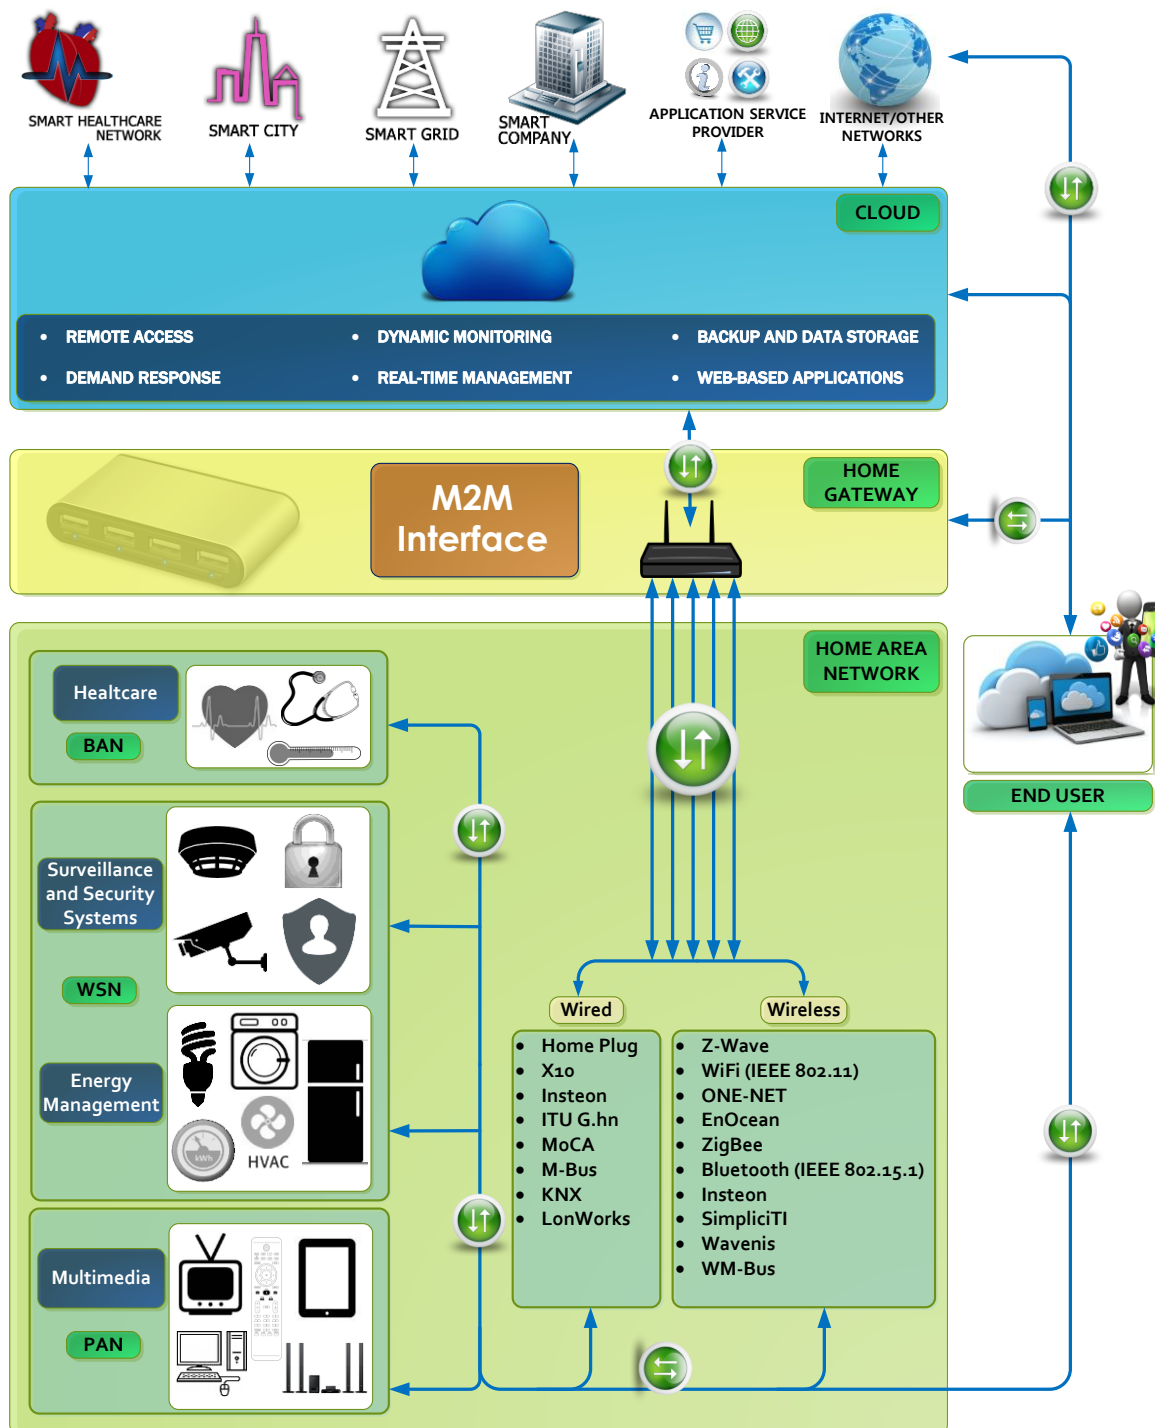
SMART HEALTHCARE NETWORK

SMART CITY

SMART GRID

SMART COMPANY

APPLICATION SERVICE PROVIDER

INTERNET/OTHER NETWORKS

CLOUD

- REMOTE ACCESS
- DYNAMIC MONITORING
- BACKUP AND DATA STORAGE
- DEMAND RESPONSE
- REAL-TIME MANAGEMENT
- WEB-BASED APPLICATIONS

M2M Interface

HOME GATEWAY

HOME AREA NETWORK

END USER

Healthcare

BAN

Surveillance and Security Systems

WSN

Energy Management

kWh

HVAC

Multimedia

PAN

Wired

Wireless

- Home Plug
- X10
- Insteon
- ITU G.hn
- MoCA
- M-Bus
- KNX
- LonWorks

- Z-Wave
- WiFi (IEEE 802.11)
- ONE-NET
- EnOcean
- ZigBee
- Bluetooth (IEEE 802.15.1)
- Insteon
- SimpliciTI
- Wavenis
- WM-Bus